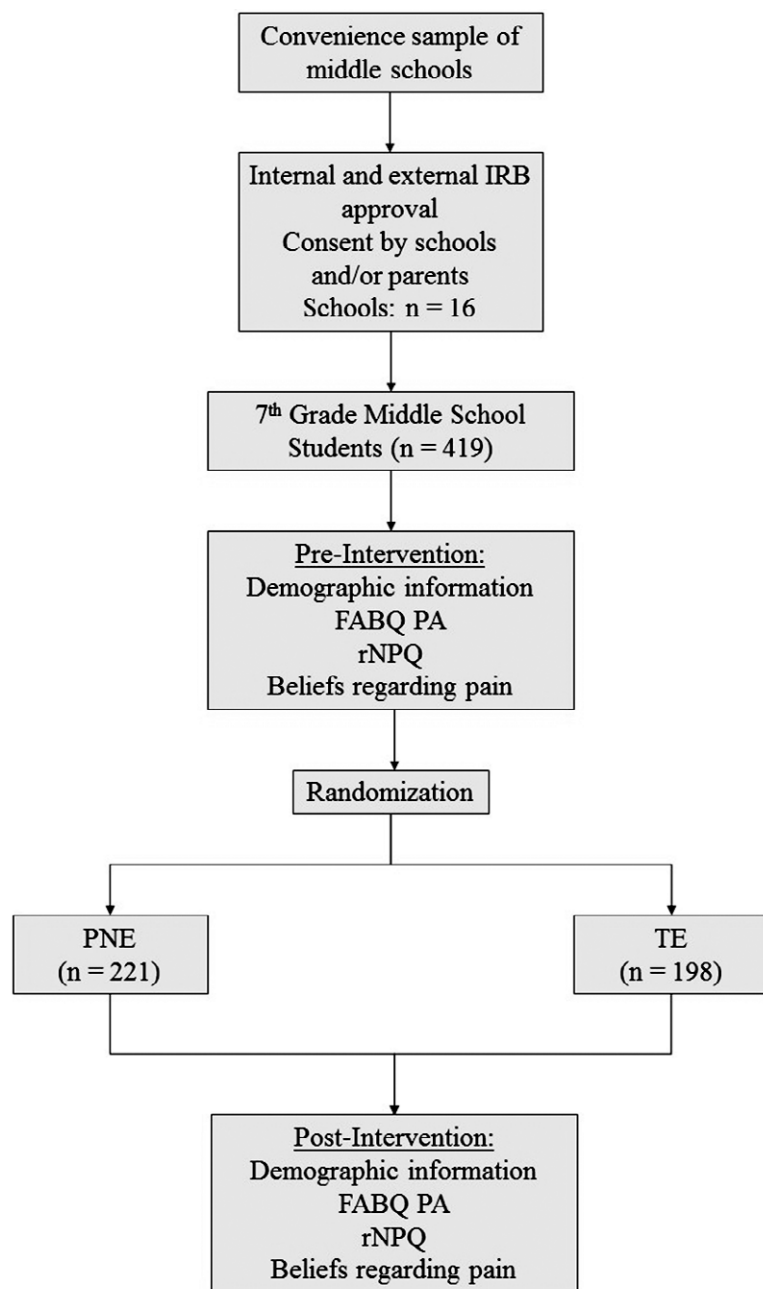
Convenience sample of middle schools

Internal and external IRB approval
Consent by schools and/or parents
Schools: n = 16

7$^{th}$ Grade Middle School Students (n = 419)

Pre-Intervention:
Demographic information
FABQ PA
rNPQ
Beliefs regarding pain

Randomization

PNE
(n = 221)

TE
(n = 198)

Post-Intervention:
Demographic information
FABQ PA
rNPQ
Beliefs regarding pain